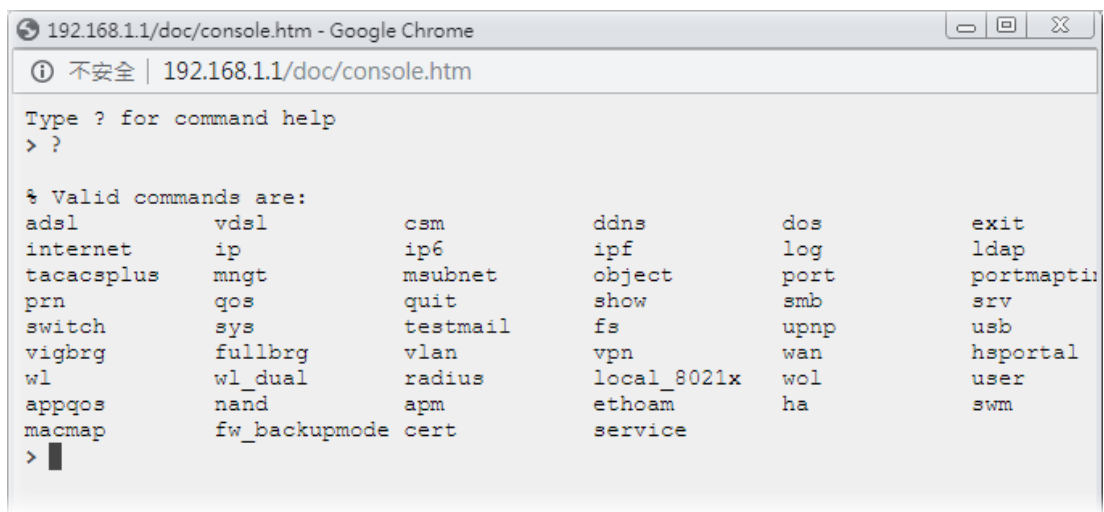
192.168.1.1/doc/console.htm - Google Chrome

不安全 | 192.168.1.1/doc/console.htm

Type ? for command help
> ?

% Valid commands are:

| | | | | | |
|---|---|---|---|---|---|
| adsl | vdsl | csm | ddns | dos | exit |
| internet | ip | ip6 | ipf | log | ldap |
| tacacsplus | mngt | msubnet | object | port | portmapti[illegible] |
| prn | qos | quit | show | smb | srv |
| switch | sys | testmail | fs | upnp | usb |
| vigbrg | fullbrg | vlan | vpn | wan | hsportal |
| wl | wl_dual | radius | local_8021x | wol | user |
| appqos | nand | apm | ethoam | ha | swm |
| macmap | fw_backupmode | cert | service | | |

>